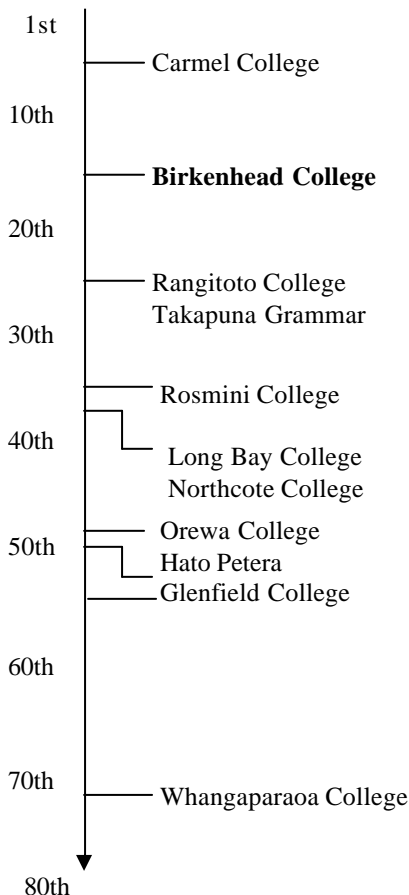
1st

Carmel College

10th

**Birkenhead College**

20th

Rangitoto College
Takapuna Grammar

30th

Rosmini College

40th

Long Bay College
Northcote College

Orewa College

50th

Hato Petera
Glenfield College

60th

70th

Whangaparaoa College

80th